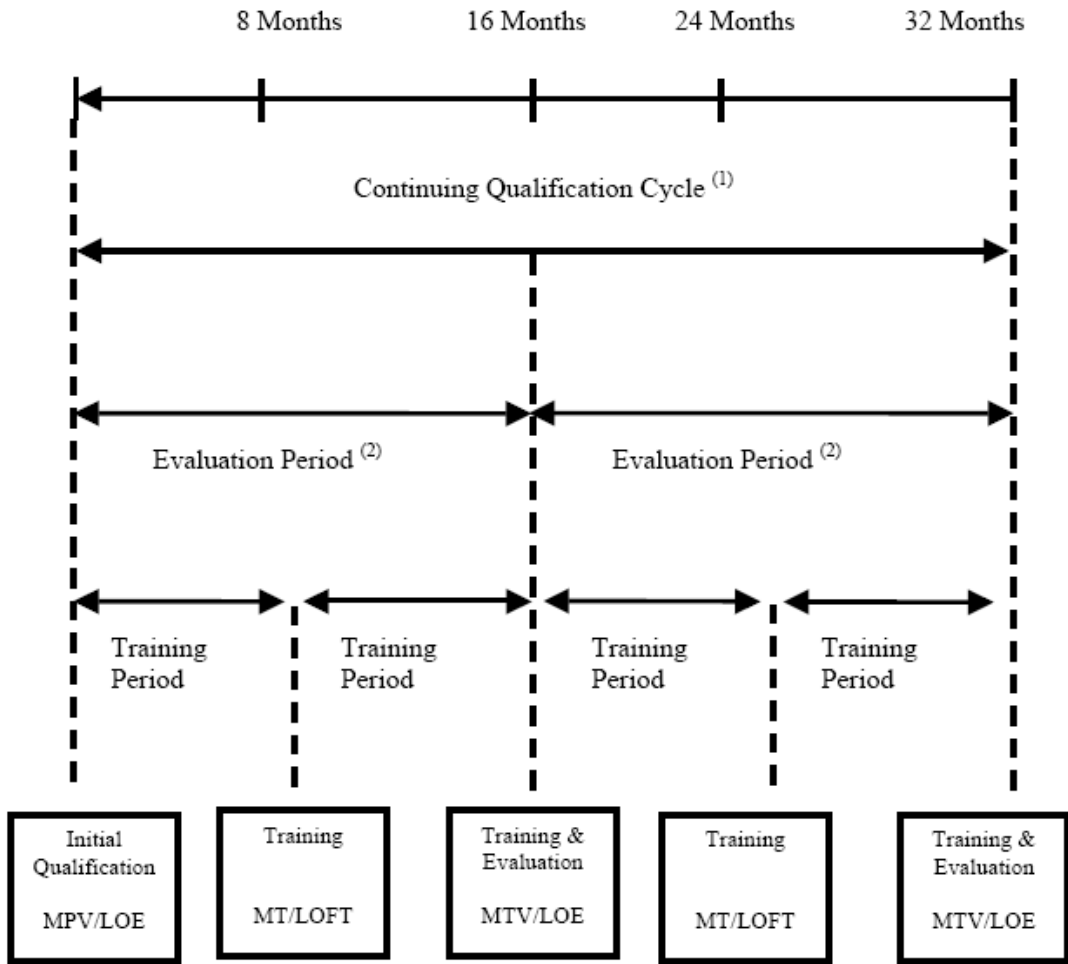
8 Months

16 Months

24 Months

32 Months

Continuing Qualification Cycle $^{(1)}$

Evaluation Period $^{(2)}$

Evaluation Period $^{(2)}$

Training Period

Training Period

Training Period

Training Period

Initial Qualification

MPV/LOE

Training

MT/LOFT

Training & Evaluation

MTV/LOE

Training

MT/LOFT

Training & Evaluation

MTV/LOE